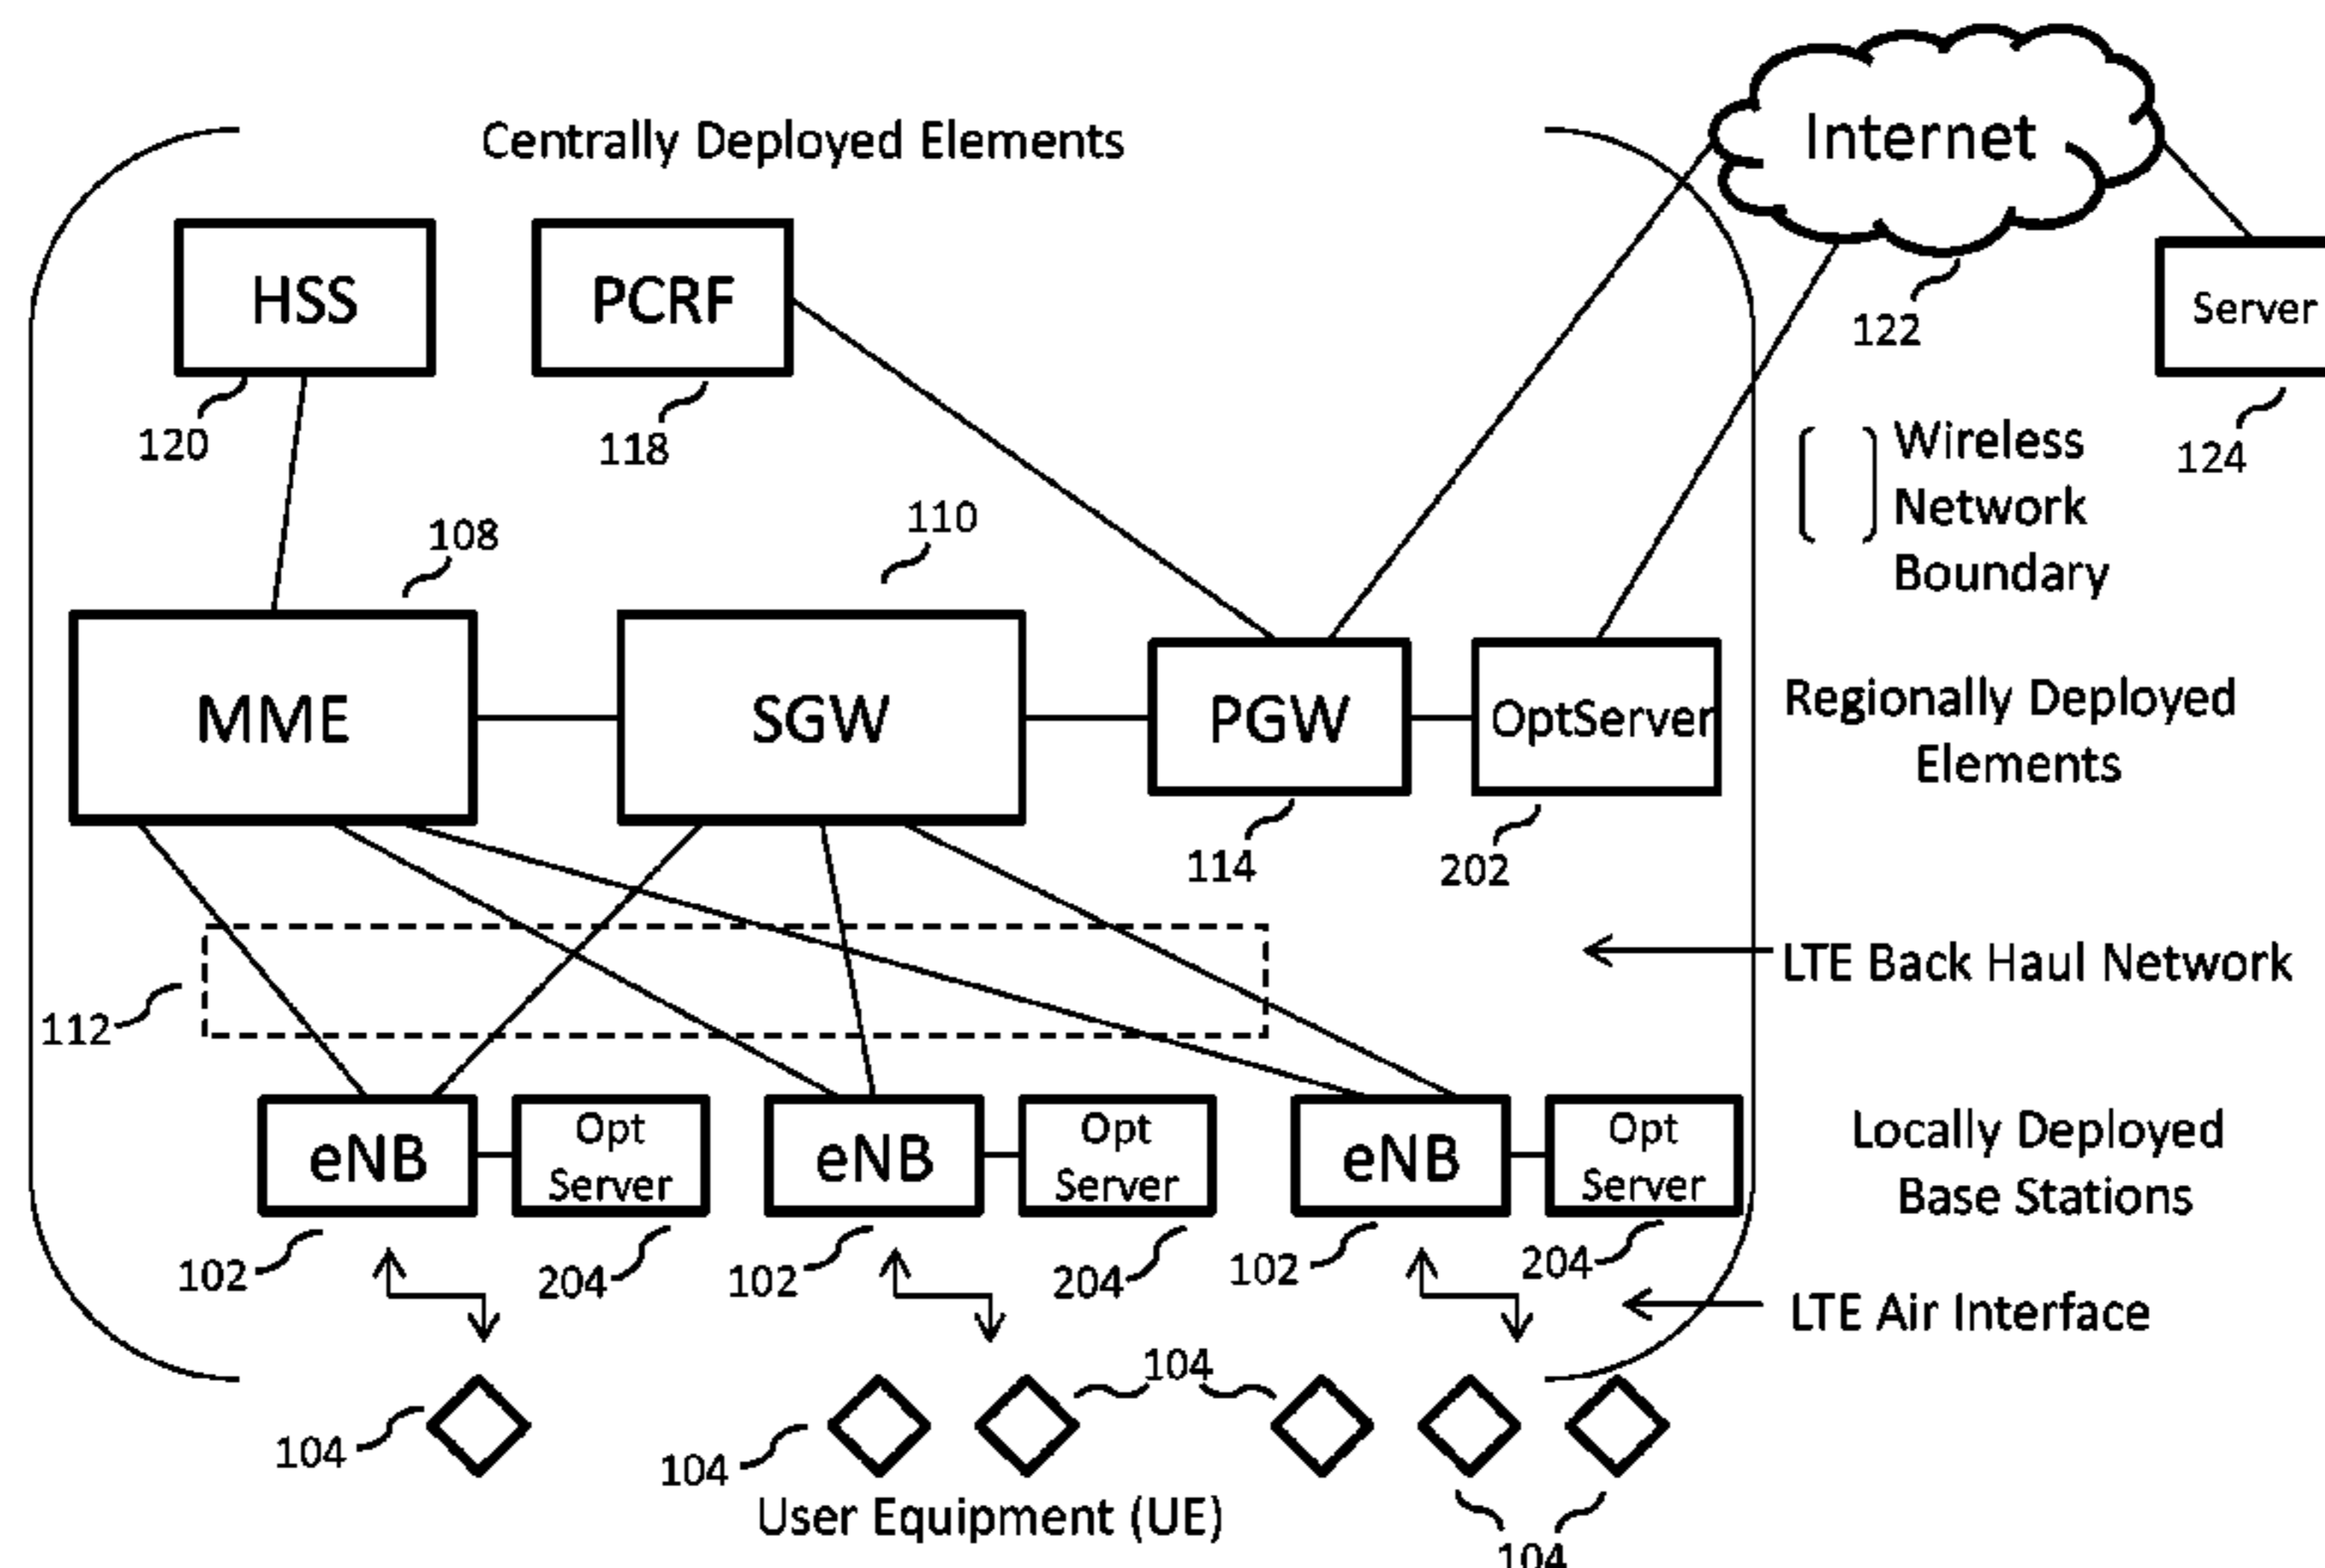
Centrally Deployed Elements

Internet

HSS

PCRF

120

118

122

Server

124

Wireless Network Boundary

108

110

MME

SGW

PGW

OptServer

Regionally Deployed Elements

114

202

112

LTE Back Haul Network

eNB

Opt Server

eNB

Opt Server

eNB

Opt Server

Locally Deployed Base Stations

102

204

102

204

102

204

LTE Air Interface

104

104

104

104

User Equipment (UE)

104